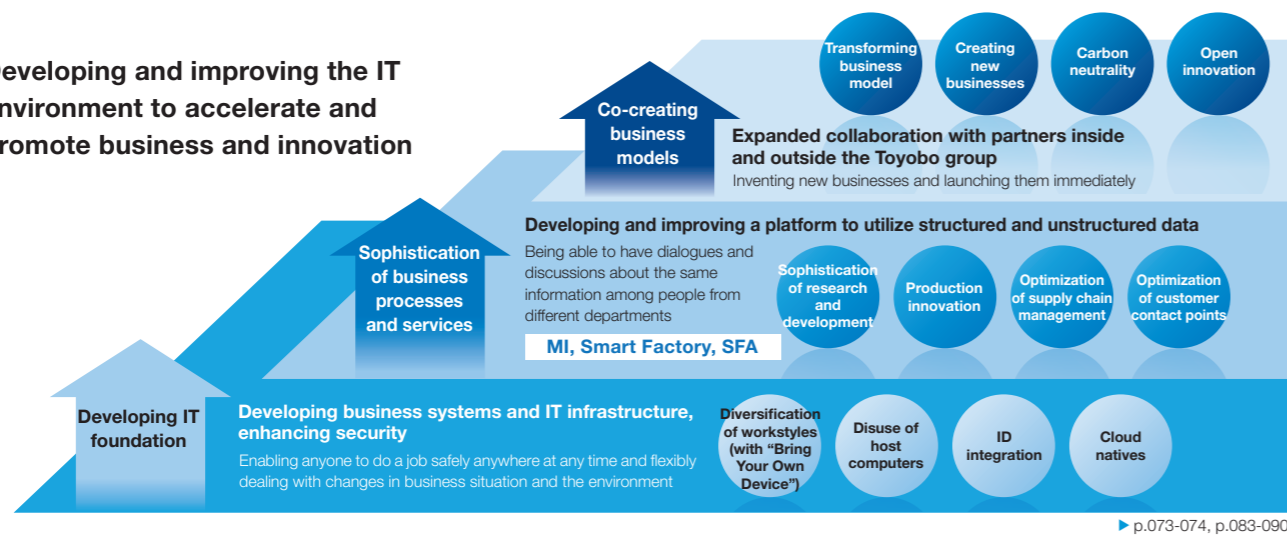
eveloping and improving the IT nvironment to accelerate and romote business and innovation

Co-creating business models

Transforming business model

Creating new businesses

Carbon neutrality

Open innovation

Expanded collaboration with partners inside and outside the Toyobo group

Inventing new businesses and launching them immediately

Sophistication of business processes and services

Developing and improving a platform to utilize structured and unstructured data

Being able to have dialogues and discussions about the same information among people from different departments

MI, Smart Factory, SFA

Sophistication of research and development

Production innovation

Optimization of supply chain management

Optimization of customer contact points

Developing IT foundation

Developing business systems and IT infrastructure, enhancing security

Enabling anyone to do a job safely anywhere at any time and flexibly dealing with changes in business situation and the environment

Diversification of workstyles (with "Bring Your Own Device")

Disuse of host computers

ID integration

Cloud natives

▶ p.073-074, p.083-090